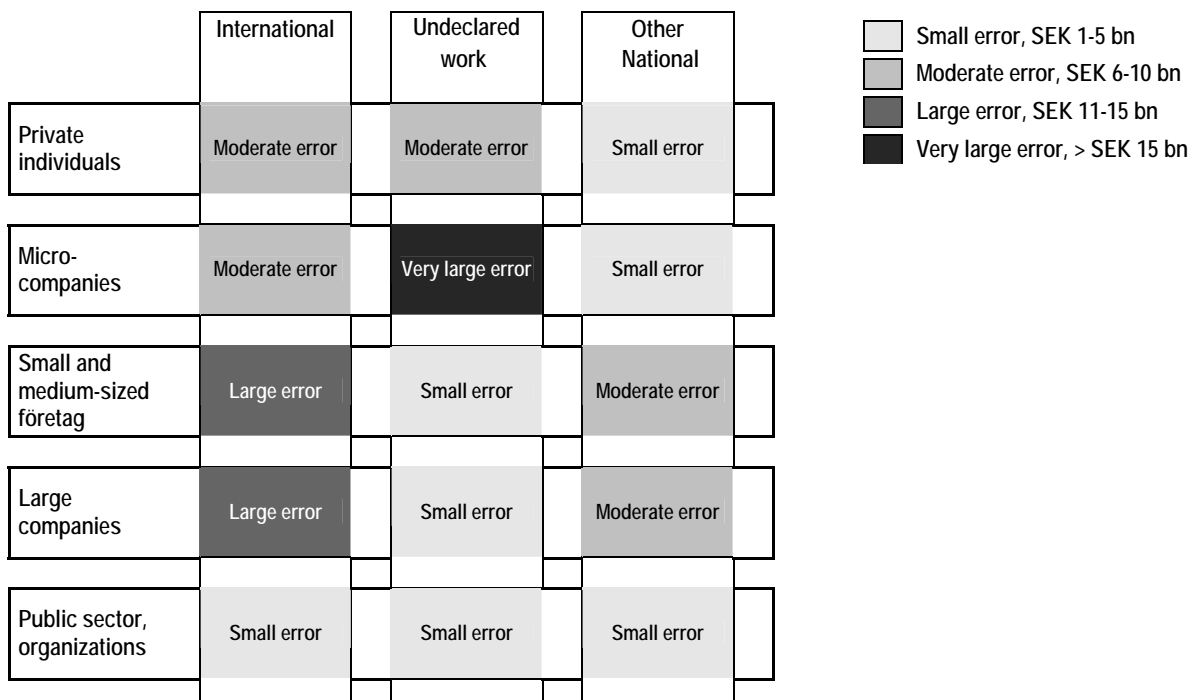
|  | International | Undeclared work | Other National |
|---|---|---|---|
| Private individuals | Moderate error | Moderate error | Small error |
| Micro-companies | Moderate error | Very large error | Small error |
| Small and medium-sized företag | Large error | Small error | Moderate error |
| Large companies | Large error | Small error | Moderate error |
| Public sector, organizations | Small error | Small error | Small error |

Small error, SEK 1-5 bn
Moderate error, SEK 6-10 bn
Large error, SEK 11-15 bn
Very large error, > SEK 15 bn